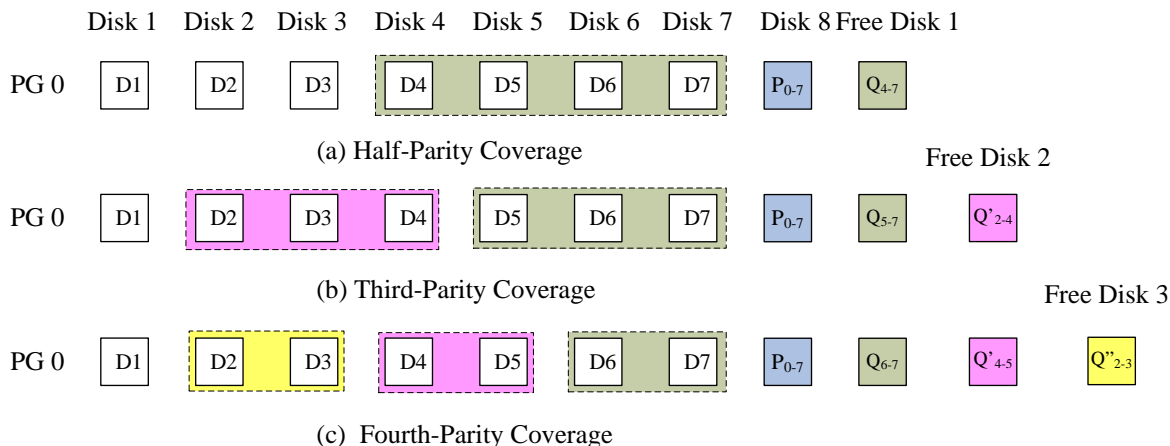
Disk 1 Disk 2 Disk 3 Disk 4 Disk 5 Disk 6 Disk 7 Disk 8 Free Disk 1

PG 0 D1 D2 D3 D4 D5 D6 D7 $P_{0-7}$ $Q_{4-7}$

(a) Half-Parity Coverage

Free Disk 2

PG 0 D1 D2 D3 D4 D5 D6 D7 $P_{0-7}$ $Q_{5-7}$ $Q'_{2-4}$

(b) Third-Parity Coverage

Free Disk 3

PG 0 D1 D2 D3 D4 D5 D6 D7 $P_{0-7}$ $Q_{6-7}$ $Q'_{4-5}$ $Q''_{2-3}$

(c) Fourth-Parity Coverage